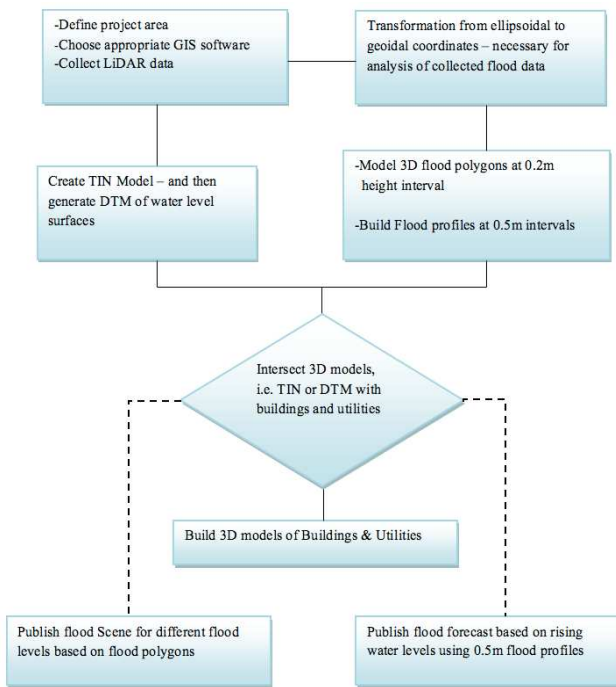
-Define project area
-Choose appropriate GIS software
-Collect LiDAR data

Transformation from ellipsoidal to geoidal coordinates – necessary for analysis of collected flood data

Create TIN Model – and then generate DTM of water level surfaces

-Model 3D flood polygons at 0.2m height interval

-Build Flood profiles at 0.5m intervals

Intersect 3D models, i.e. TIN or DTM with buildings and utilities

Build 3D models of Buildings & Utilities

Publish flood Scene for different flood levels based on flood polygons

Publish flood forecast based on rising water levels using 0.5m flood profiles